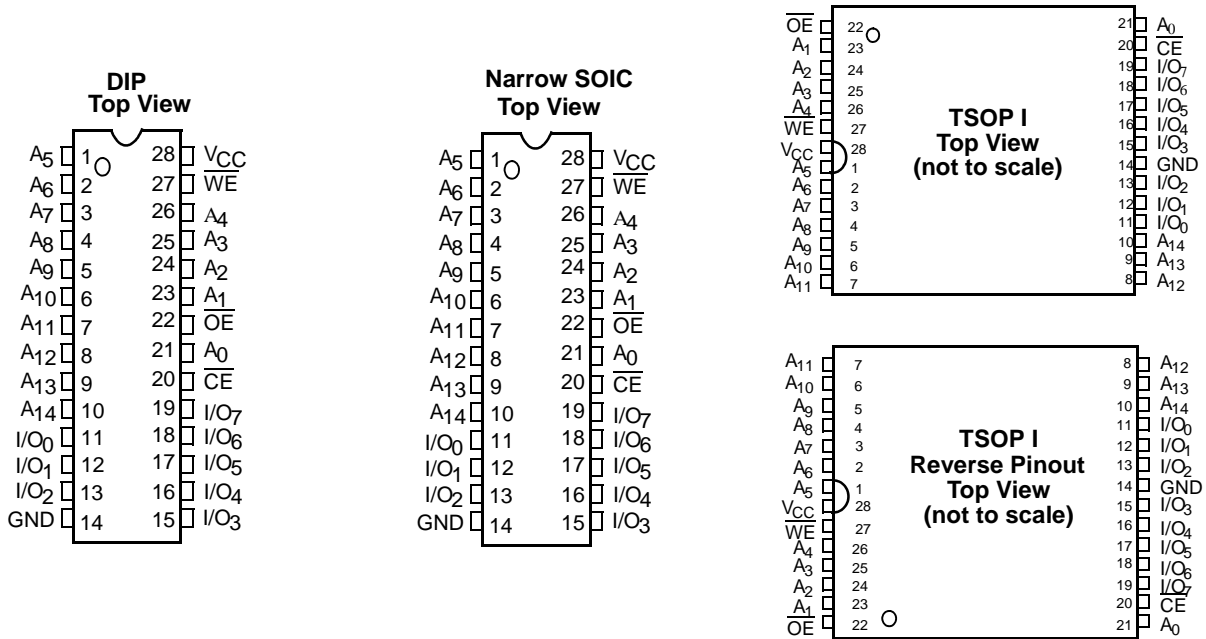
DIP
Top View

| | | | |
|---|---|---|---|
| $A_5$ | 1 | 28 | $V_{CC}$ |
| $A_6$ | 2 | 27 | $\overline{WE}$ |
| $A_7$ | 3 | 26 | $A_4$ |
| $A_8$ | 4 | 25 | $A_3$ |
| $A_9$ | 5 | 24 | $A_2$ |
| $A_{10}$ | 6 | 23 | $A_1$ |
| $A_{11}$ | 7 | 22 | $\overline{OE}$ |
| $A_{12}$ | 8 | 21 | $A_0$ |
| $A_{13}$ | 9 | 20 | $\overline{CE}$ |
| $A_{14}$ | 10 | 19 | $I/O_7$ |
| $I/O_0$ | 11 | 18 | $I/O_6$ |
| $I/O_1$ | 12 | 17 | $I/O_5$ |
| $I/O_2$ | 13 | 16 | $I/O_4$ |
| GND | 14 | 15 | $I/O_3$ |

Narrow SOIC
Top View

| | | | |
|---|---|---|---|
| $A_5$ | 1 | 28 | $V_{CC}$ |
| $A_6$ | 2 | 27 | $\overline{WE}$ |
| $A_7$ | 3 | 26 | $A_4$ |
| $A_8$ | 4 | 25 | $A_3$ |
| $A_9$ | 5 | 24 | $A_2$ |
| $A_{10}$ | 6 | 23 | $A_1$ |
| $A_{11}$ | 7 | 22 | $\overline{OE}$ |
| $A_{12}$ | 8 | 21 | $A_0$ |
| $A_{13}$ | 9 | 20 | $\overline{CE}$ |
| $A_{14}$ | 10 | 19 | $I/O_7$ |
| $I/O_0$ | 11 | 18 | $I/O_6$ |
| $I/O_1$ | 12 | 17 | $I/O_5$ |
| $I/O_2$ | 13 | 16 | $I/O_4$ |
| GND | 14 | 15 | $I/O_3$ |

TSOP I
Top View
(not to scale)

| | | | |
|---|---|---|---|
| $\overline{OE}$ | 22 | 21 | $A_0$ |
| $A_1$ | 23 | 20 | $\overline{CE}$ |
| $A_2$ | 24 | 19 | $I/O_7$ |
| $A_3$ | 25 | 18 | $I/O_6$ |
| $A_4$ | 26 | 17 | $I/O_5$ |
| $\overline{WE}$ | 27 | 16 | $I/O_4$ |
| $V_{CC}$ | 28 | 15 | $I/O_3$ |
| $A_5$ | 1 | 14 | GND |
| $A_6$ | 2 | 13 | $I/O_2$ |
| $A_7$ | 3 | 12 | $I/O_1$ |
| $A_8$ | 4 | 11 | $I/O_0$ |
| $A_9$ | 5 | 10 | $A_{14}$ |
| $A_{10}$ | 6 | 9 | $A_{13}$ |
| $A_{11}$ | 7 | 8 | $A_{12}$ |

TSOP I
Reverse Pinout
Top View
(not to scale)

| | | | |
|---|---|---|---|
| $A_{11}$ | 7 | 8 | $A_{12}$ |
| $A_{10}$ | 6 | 9 | $A_{13}$ |
| $A_9$ | 5 | 10 | $A_{14}$ |
| $A_8$ | 4 | 11 | $I/O_0$ |
| $A_7$ | 3 | 12 | $I/O_1$ |
| $A_6$ | 2 | 13 | $I/O_2$ |
| $A_5$ | 1 | 14 | GND |
| $V_{CC}$ | 28 | 15 | $I/O_3$ |
| $\overline{WE}$ | 27 | 16 | $I/O_4$ |
| $A_4$ | 26 | 17 | $I/O_5$ |
| $A_3$ | 25 | 18 | $I/O_6$ |
| $A_2$ | 24 | 19 | $I/O_7$ |
| $A_1$ | 23 | 20 | $\overline{CE}$ |
| $\overline{OE}$ | 22 | 21 | $A_0$ |